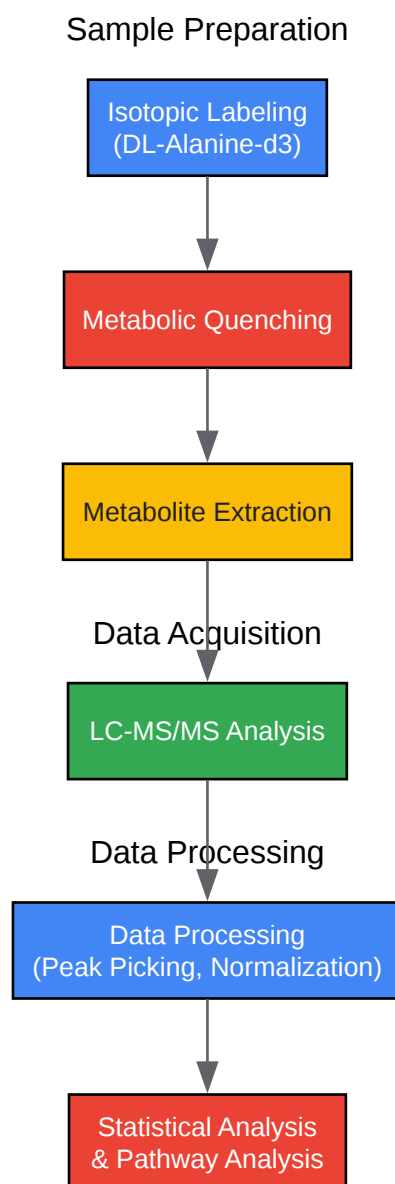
Sample Preparation

Isotopic Labeling (DL-Alanine-d3)

Metabolic Quenching

Metabolite Extraction

Data Acquisition

LC-MS/MS Analysis

Data Processing

Data Processing (Peak Picking, Normalization)

Statistical Analysis & Pathway Analysis